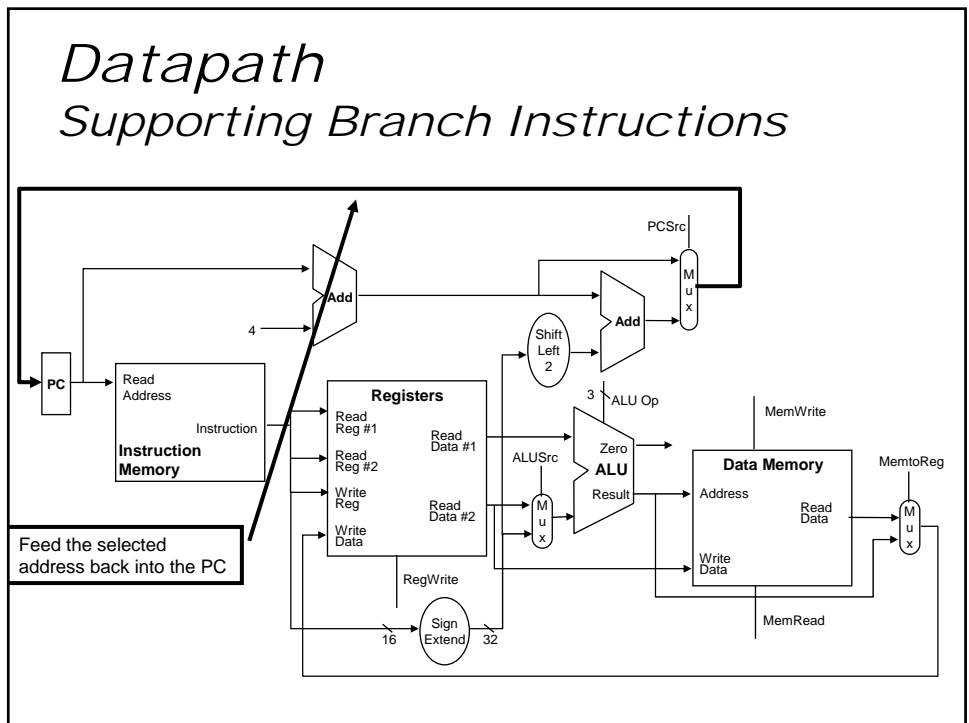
Datapath
Supporting Branch Instructions

PCSrc

M
u
x

Add

4

Add

Shift
Left
2

PC

Read
Address

Instruction

Instruction
Memory

Registers

Read
Reg #1

Read
Reg #2

Write
Reg

Write
Data

Read
Data #1

Read
Data #2

3

ALU Op

MemWrite

Zero

ALU

Result

ALUSrc

M
u
x

Data Memory

Address

Read
Data

Write
Data

MemtoReg

M
u
x

Feed the selected address back into the PC

RegWrite

16

Sign
Extend

32

MemRead